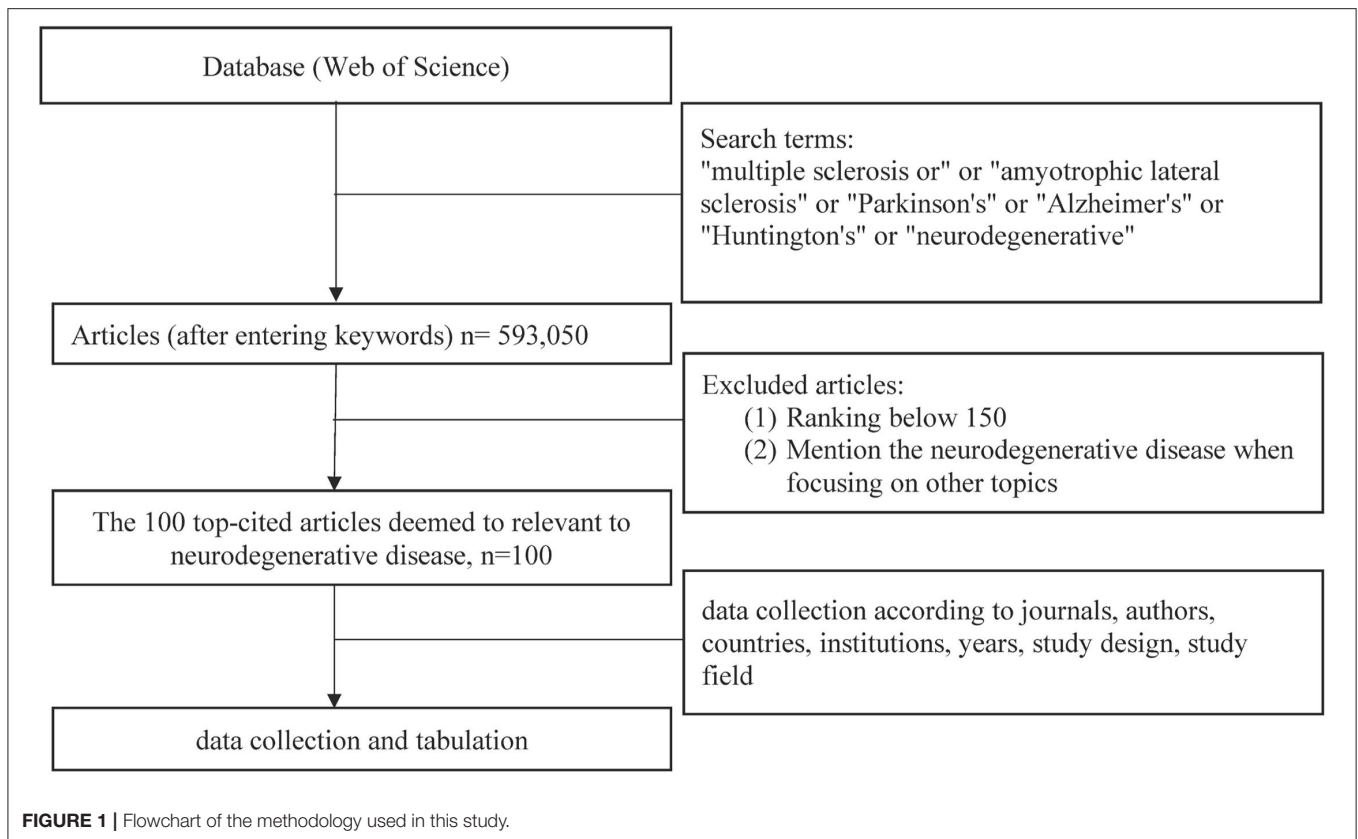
Database (Web of Science)

Search terms:
"multiple sclerosis or" or "amyotrophic lateral sclerosis" or "Parkinson's" or "Alzheimer's" or "Huntington's" or "neurodegenerative"

Articles (after entering keywords) n= 593,050

Excluded articles:
(1) Ranking below 150
(2) Mention the neurodegenerative disease when focusing on other topics

The 100 top-cited articles deemed to relevant to neurodegenerative disease, n=100

data collection according to journals, authors, countries, institutions, years, study design, study field

data collection and tabulation

FIGURE 1 | Flowchart of the methodology used in this study.